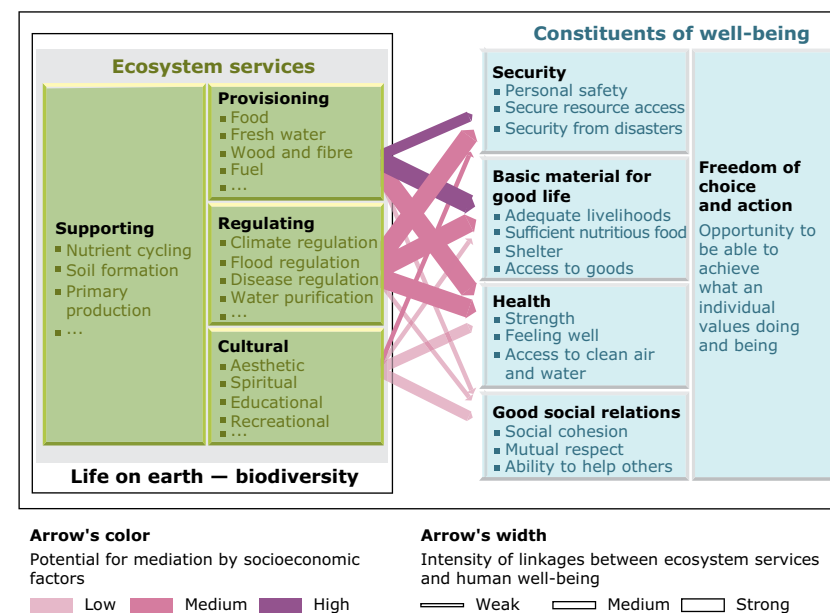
Ecosystem services

Supporting
▪ Nutrient cycling
▪ Soil formation
▪ Primary production
▪ ...

Provisioning
▪ Food
▪ Fresh water
▪ Wood and fibre
▪ Fuel
▪ ...

Regulating
▪ Climate regulation
▪ Flood regulation
▪ Disease regulation
▪ Water purification
▪ ...

Cultural
▪ Aesthetic
▪ Spiritual
▪ Educational
▪ Recreational
▪ ...

Life on earth — biodiversity

Constituents of well-being

Security
▪ Personal safety
▪ Secure resource access
▪ Security from disasters

Basic material for good life
▪ Adequate livelihoods
▪ Sufficient nutritious food
▪ Shelter
▪ Access to goods

Health
▪ Strength
▪ Feeling well
▪ Access to clean air and water

Good social relations
▪ Social cohesion
▪ Mutual respect
▪ Ability to help others

Freedom of choice and action
Opportunity to be able to achieve what an individual values doing and being

Arrow's color
Potential for mediation by socioeconomic factors
Low Medium High

Arrow's width
Intensity of linkages between ecosystem services and human well-being
Weak Medium Strong